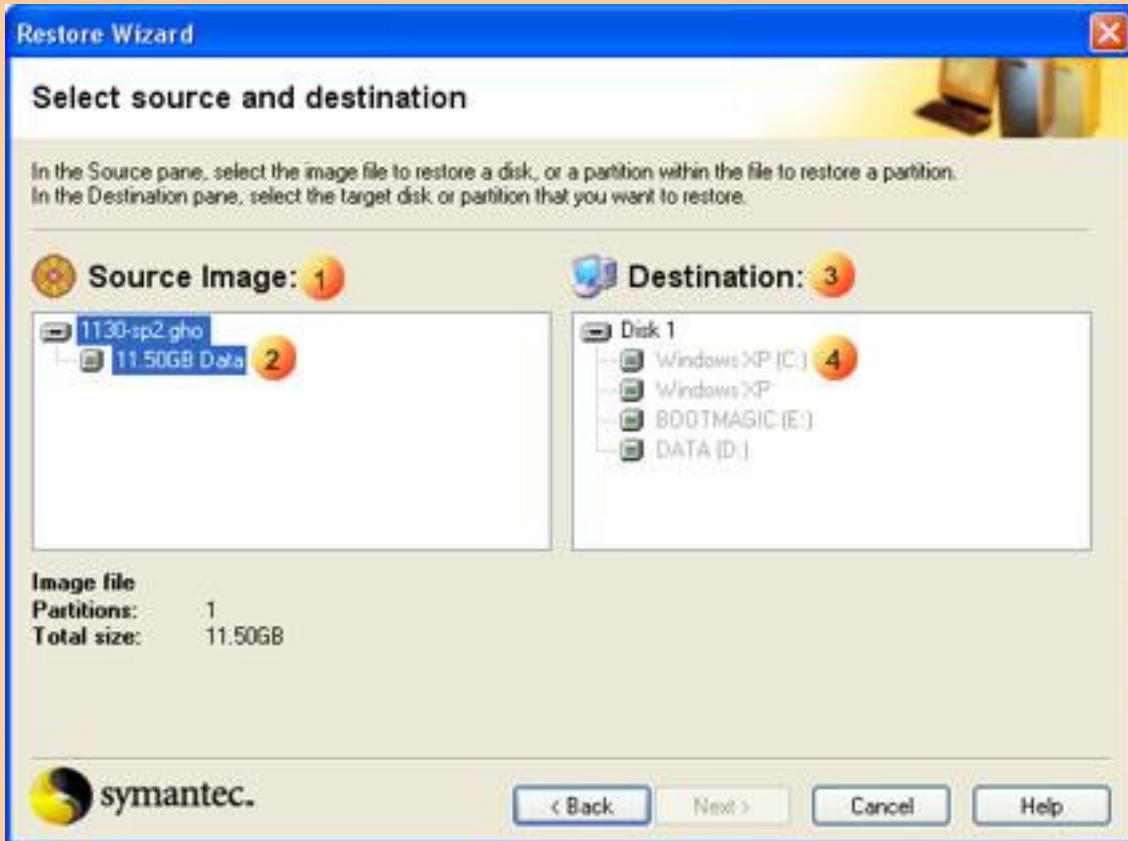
Restore Wizard

Select source and destination

In the Source pane, select the image file to restore a disk, or a partition within the file to restore a partition.
In the Destination pane, select the target disk or partition that you want to restore.

Source Image: 1

1130-sp2.gho
11.50GB Data 2

Destination: 3

Disk 1
Windows XP (C:) 4
Windows XP
BOOTMAGIC (E:)
DATA (D:)

Image file
Partitions: 1
Total size: 11.50GB

symantec.

< Back
Next >
Cancel
Help